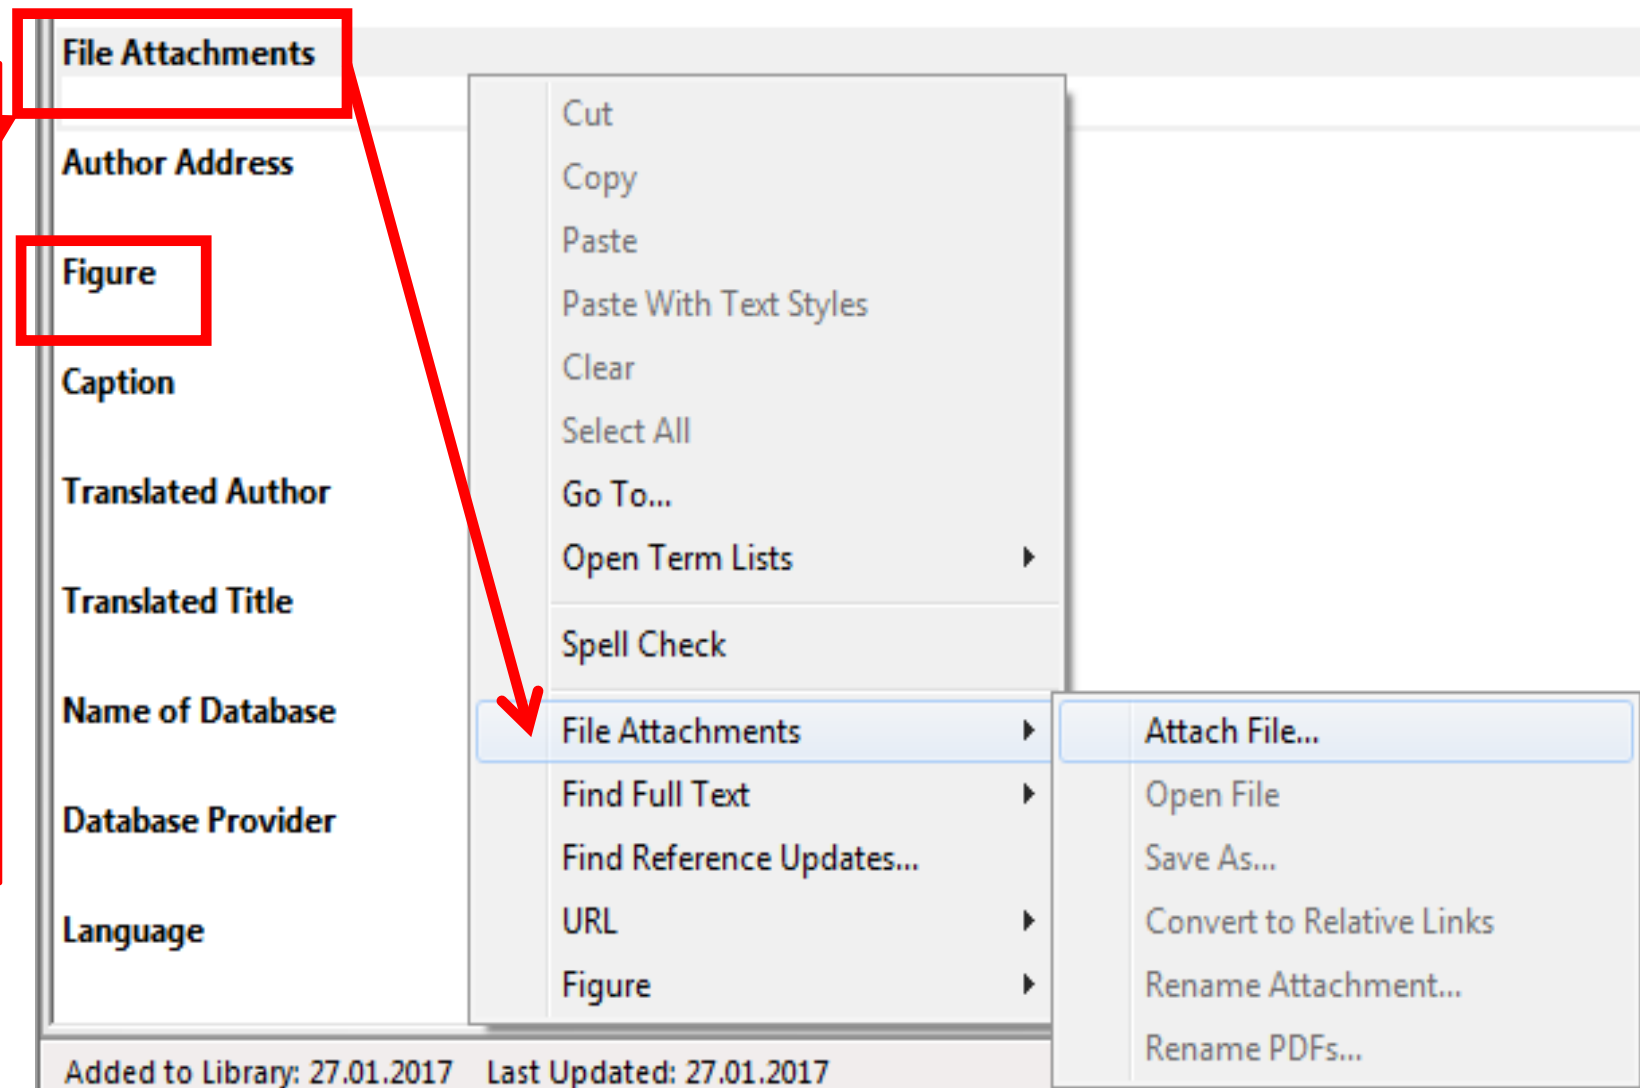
File Attachments

Author Address

Figure

Caption

Translated Author

Translated Title

Name of Database

Database Provider

Language

Cut
Copy
Paste
Paste With Text Styles
Clear
Select All
Go To...
Open Term Lists
Spell Check
File Attachments
Find Full Text
Find Reference Updates...
URL
Figure

Attach File...
Open File
Save As...
Convert to Relative Links
Rename Attachment...
Rename PDFs...

Added to Library: 27.01.2017 Last Updated: 27.01.2017